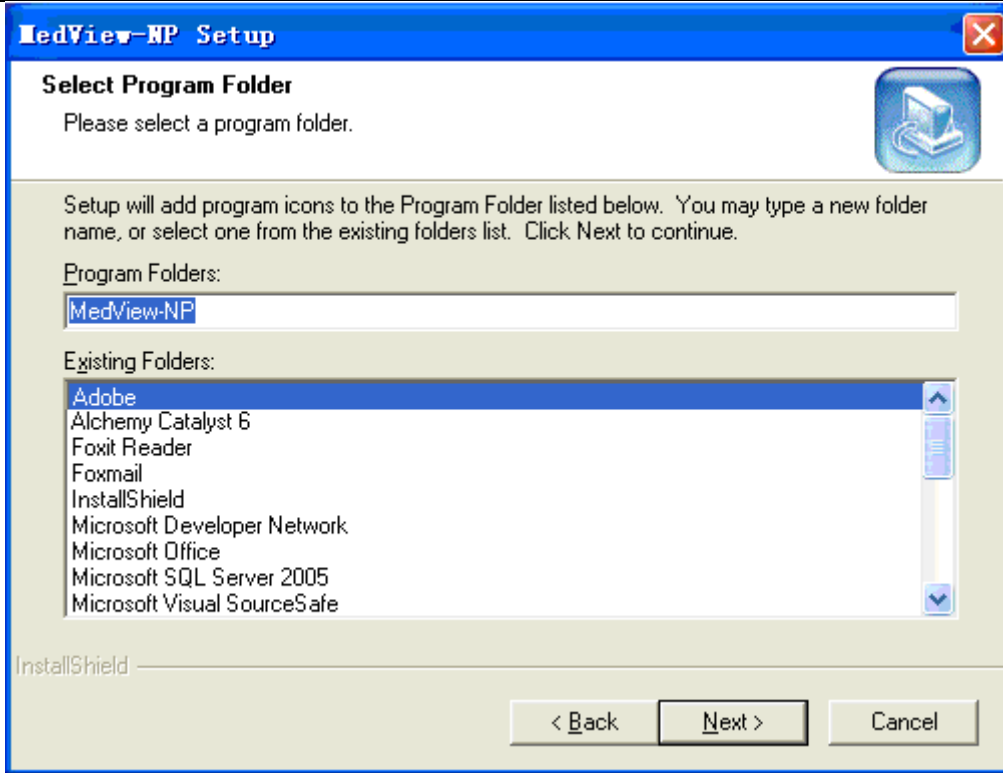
MedView-NP Setup

Select Program Folder

Please select a program folder.

Setup will add program icons to the Program Folder listed below. You may type a new folder name, or select one from the existing folders list. Click Next to continue.

Program Folders:

MedView-NP

Existing Folders:

Adobe
Alchemy Catalyst 6
Foxit Reader
Foxmail
InstallShield
Microsoft Developer Network
Microsoft Office
Microsoft SQL Server 2005
Microsoft Visual SourceSafe

InstallShield

< Back

Next >

Cancel